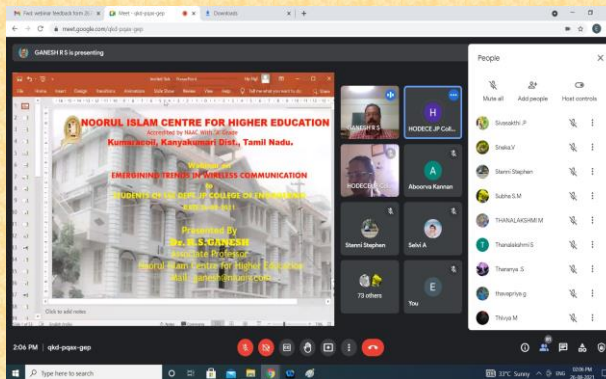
Feel webinar feedback from 20 | Meet - qkd-pqas-gep | Downloads

meet.google.com/qkd-pqas-gep

GANESH R S is presenting

NOORUL ISLAM CENTRE FOR HIGHER EDUCATION

Accredited by NAAC With 'A' Grade

Kumaracoil, Kanyakumari Dist., Tamil Nadu.

Webinar on

EMERGINING TRENDS IN WIRELESS COMMUNICATION

to

STUDENTS OF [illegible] JP COLLEGE OF ENGINEERING

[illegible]

Presented By

Dr. R.S.GANESH

Associate Professor

Noorul Islam Centre for Higher Education

Mail: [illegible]

Click to add notes

GANESH R S

HODECE JP Coll...

HODECE J...

Aboorva Kannan

Stanni Stephen

Selvi A

73 others

You

People

Mute all

Add people

Host controls

Sivasakthi .P

Sneka.V

Stanni Stephen

Subha S.M

THANALAKSHMI M

Thanalakshmi.S

Tharanya .S

thavapriya.g

Thivya M

2:06 PM | qkd-pqas-gep

Type here to search

33°C Sunny ENG